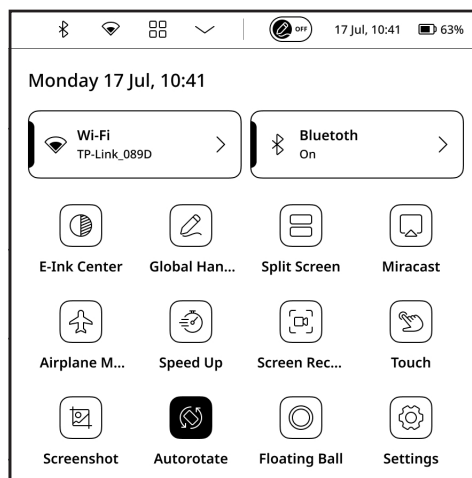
OFF 17 Jul, 10:41 63%

Monday 17 Jul, 10:41

Wi-Fi
TP-Link_089D

Bluetoth
On

E-Ink Center
Global Han...
Split Screen
Miracast

Airplane M...
Speed Up
Screen Rec...
Touch

Screenshot
Autorotate
Floating Ball
Settings